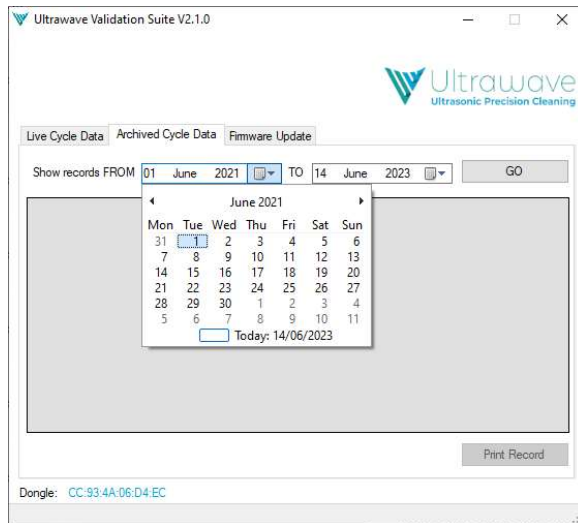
Ultrawave Validation Suite V2.1.0

Ultrawave
Ultrasonic Precision Cleaning

Live Cycle Data | Archived Cycle Data | Firmware Update

Show records FROM 01 June 2021 TO 14 June 2023 GO

June 2021

| Mon | Tue | Wed | Thu | Fri | Sat | Sun |
|---|---|---|---|---|---|---|
| 31 | 1 | 2 | 3 | 4 | 5 | 6 |
| 7 | 8 | 9 | 10 | 11 | 12 | 13 |
| 14 | 15 | 16 | 17 | 18 | 19 | 20 |
| 21 | 22 | 23 | 24 | 25 | 26 | 27 |
| 28 | 29 | 30 | 1 | 2 | 3 | 4 |
| 5 | 6 | 7 | 8 | 9 | 10 | 11 |

Today: 14/06/2023

Print Record

Dongle: CC:93:4A:06:D4:EC